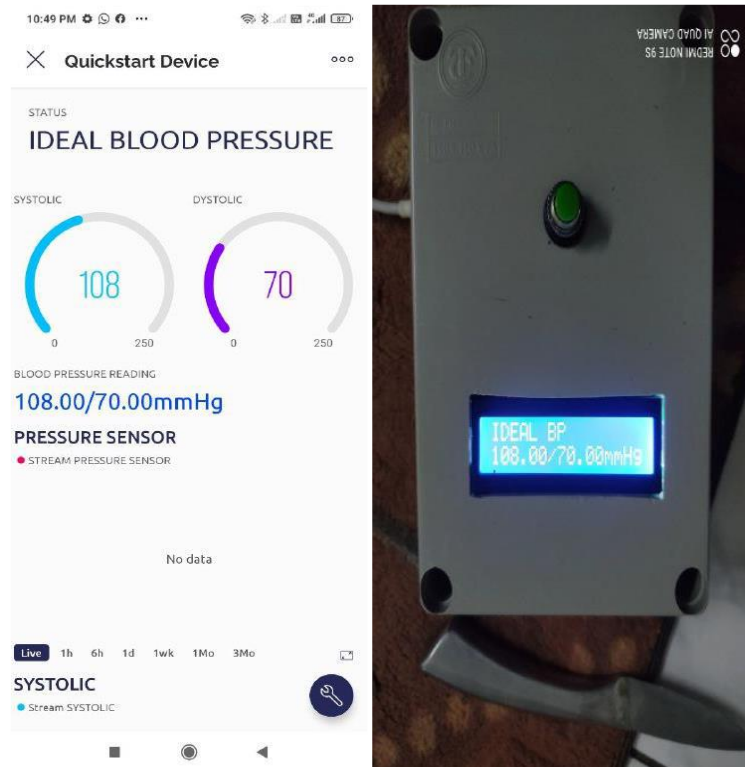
10:49 PM ··· 87

Quickstart Device ooo

STATUS
IDEAL BLOOD PRESSURE

SYSTOLIC
108
0 250

DYSTOLIC
70
0 250

BLOOD PRESSURE READING
108.00/70.00mmHg

PRESSURE SENSOR
STREAM PRESSURE SENSOR

No data

Live 1h 6h 1d 1wk 1Mo 3Mo

SYSTOLIC
Stream SYSTOLIC

REDMI NOTE 9S
AI QUAD CAMERA

IDEAL BP
108.00/70.00mmHg